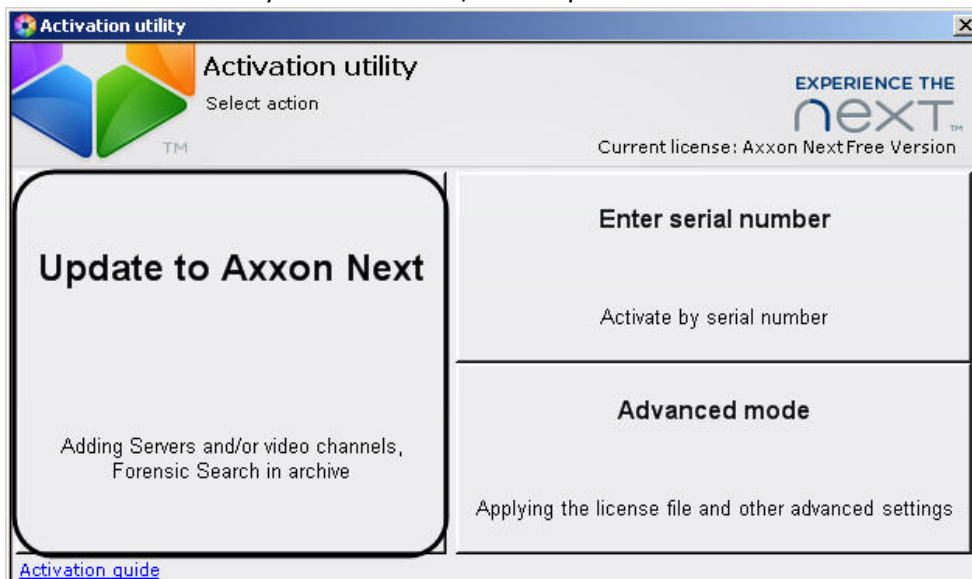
Activation utility

Activation utility

Select action

TM

EXPERIENCE THE

next

TM

Current license: Axxon NextFree Version

Update to Axxon Next

Adding Servers and/or video channels, Forensic Search in archive

Enter serial number

Activate by serial number

Advanced mode

Applying the license file and other advanced settings

Activation guide